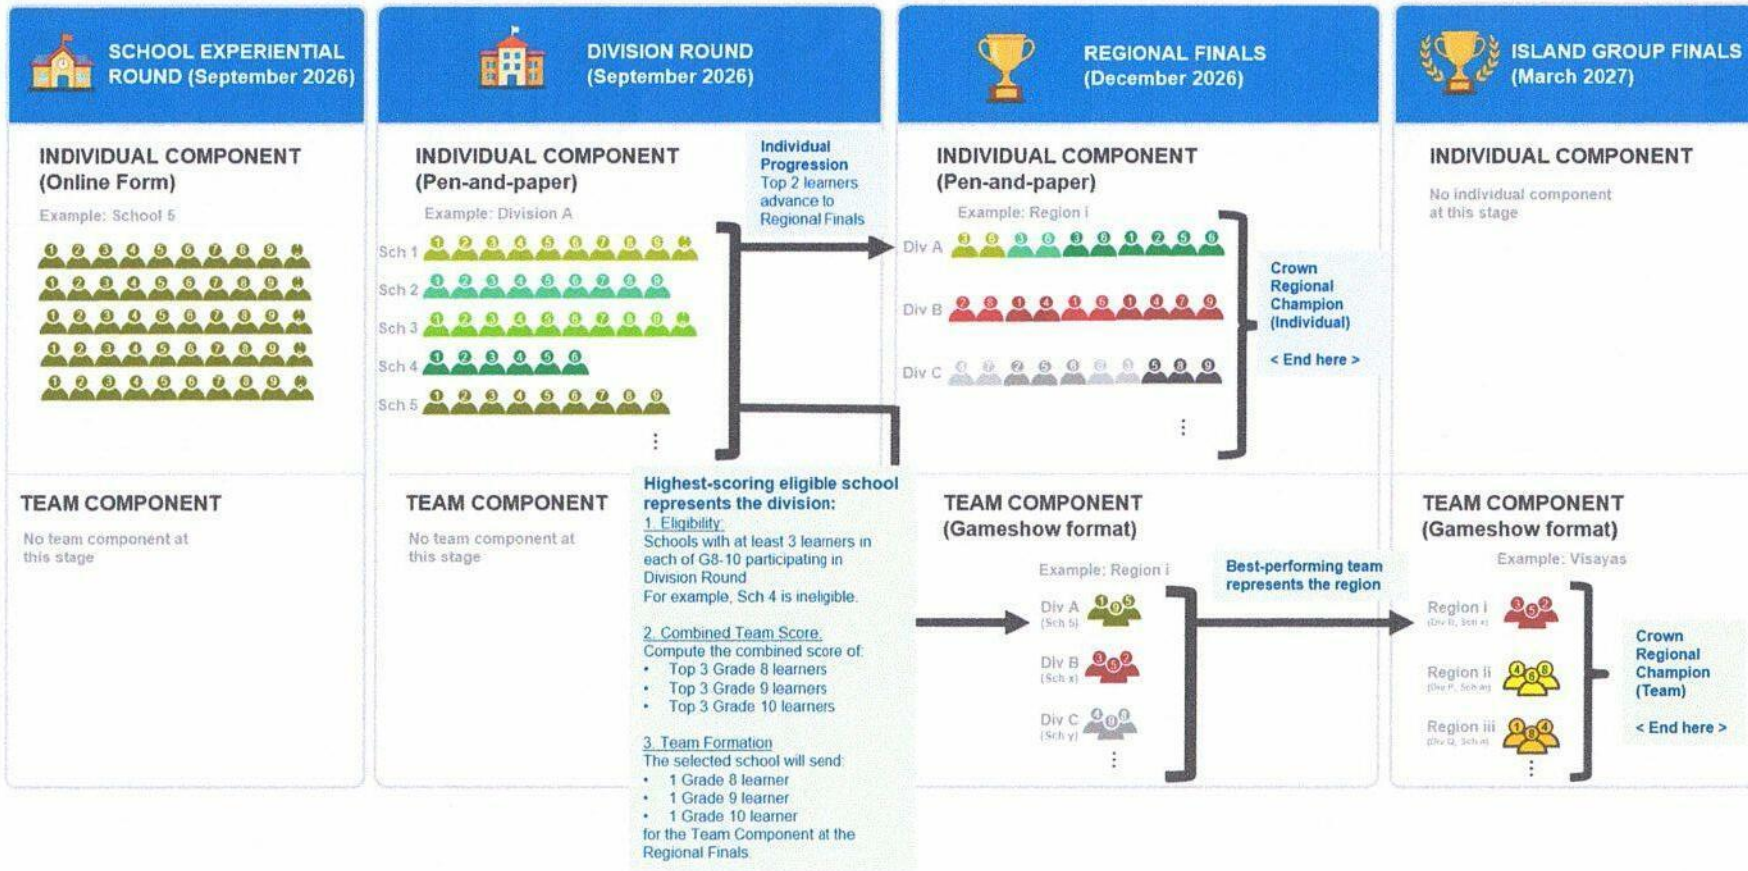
SCHOOL EXPERIENTIAL ROUND (September 2026)

INDIVIDUAL COMPONENT (Online Form)

Example: School 5

TEAM COMPONENT

No team component at this stage

DIVISION ROUND (September 2026)

INDIVIDUAL COMPONENT (Pen-and-paper)

Example: Division A

Sch 1
Sch 2
Sch 3
Sch 4
Sch 5

Individual Progression
Top 2 learners advance to Regional Finals

TEAM COMPONENT

No team component at this stage

Highest-scoring eligible school represents the division:

1. Eligibility:
Schools with at least 3 learners in each of G8-10 participating in Division Round
For example, Sch 4 is ineligible.

2. Combined Team Score:
Compute the combined score of:
• Top 3 Grade 8 learners
• Top 3 Grade 9 learners
• Top 3 Grade 10 learners

3. Team Formation
The selected school will send:
• 1 Grade 8 learner
• 1 Grade 9 learner
• 1 Grade 10 learner
for the Team Component at the Regional Finals.

REGIONAL FINALS (December 2026)

INDIVIDUAL COMPONENT (Pen-and-paper)

Example: Region i

Div A
Div B
Div C

Crown Regional Champion (Individual)

< End here >

TEAM COMPONENT (Gameshow format)

Example: Region i

Div A (Sch 5)
Div B (Sch x)
Div C (Sch y)

Best-performing team represents the region

ISLAND GROUP FINALS (March 2027)

INDIVIDUAL COMPONENT

No individual component at this stage

TEAM COMPONENT (Gameshow format)

Example: Visayas

Region i
Region ii
Region iii

Crown Regional Champion (Team)

< End here >